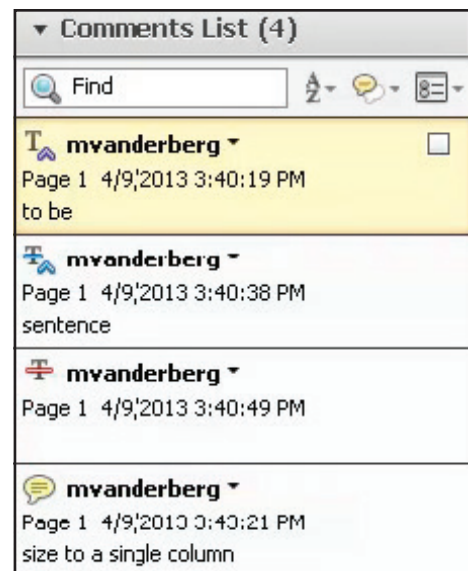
▾ Comments List (4)

Find

mvanderberg
Page 1 4/9/2013 3:40:19 PM
to be

mvanderberg
Page 1 4/9/2013 3:40:38 PM
sentence

mvanderberg
Page 1 4/9/2013 3:40:49 PM

mvanderberg
Page 1 4/9/2013 3:40:21 PM
size to a single column